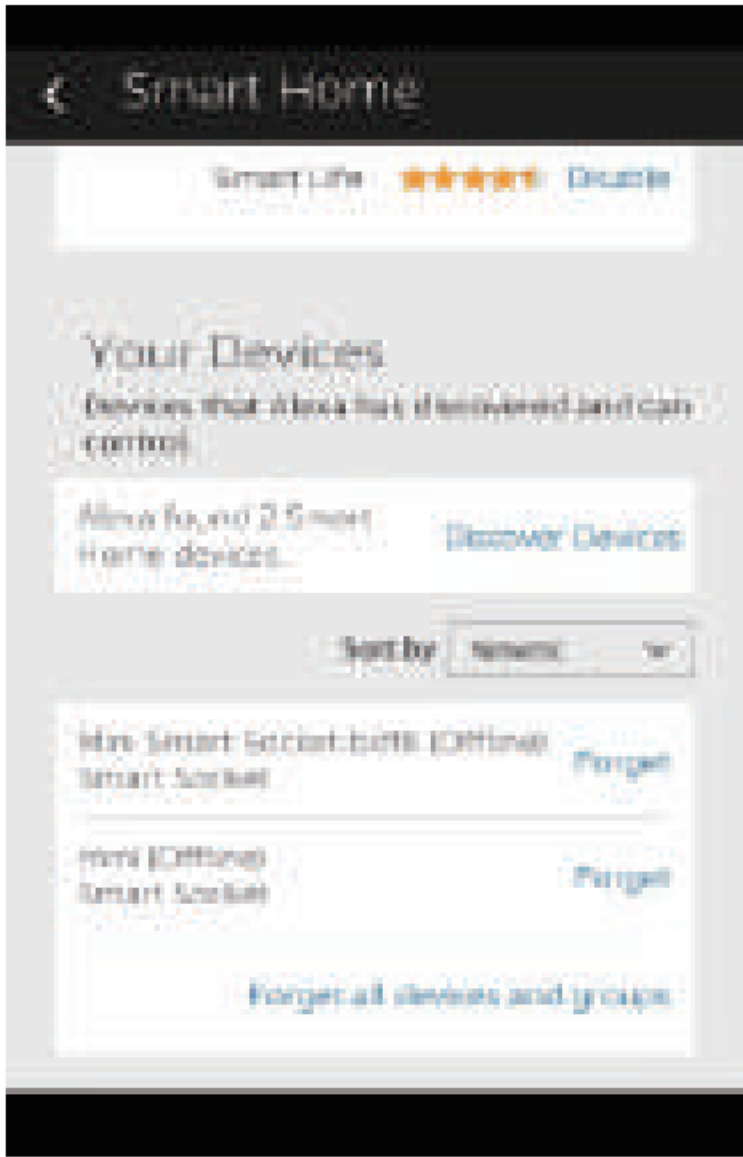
Smart Home

Smart Life Disable

Your Devices

Devices that Alexa has discovered and can control.

Alexa found 25 Smart Home devices. Discover Devices

Sort by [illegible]

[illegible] Smart Socket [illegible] (Offline) Smart Socket Forget

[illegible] (Offline) Smart Socket Forget

Forget all devices and groups